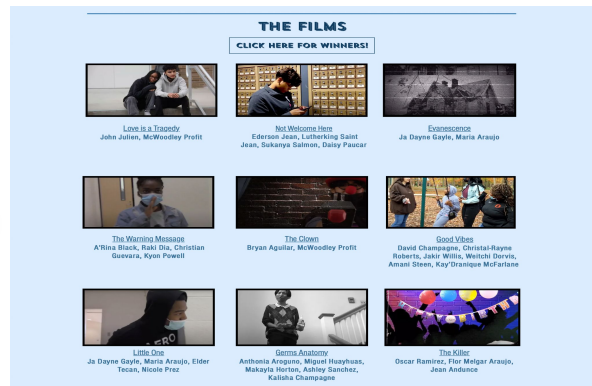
THE FILMS

CLICK HERE FOR WINNERS!

Love is a Tragedy
John Julien, McWoodley Profit

Not Welcome Here
Ederson Jean, Lutherking Saint Jean, Sukanya Salmon, Daisy Paucar

Evanescence
Ja Dayne Gayle, Maria Araujo

The Warning Message
A'Rina Black, Raki Dia, Christian Guevara, Kyon Powell

The Clown
Bryan Aguilar, McWoodley Profit

Good Vibes
David Champagne, Christal-Rayne Roberts, Jakir Willis, Weitchi Dorvis, Amani Steen, Kay'Dranique McFarlane

Little One
Ja Dayne Gayle, Maria Araujo, Elder Tecan, Nicole Prez

Germs Anatomy
Anthonia Aroguno, Miguel Huayhuas, Makayla Horton, Ashley Sanchez, Kalisha Champagne

The Killer
Oscar Ramirez, Flor Melgar Araujo, Jean Andunce